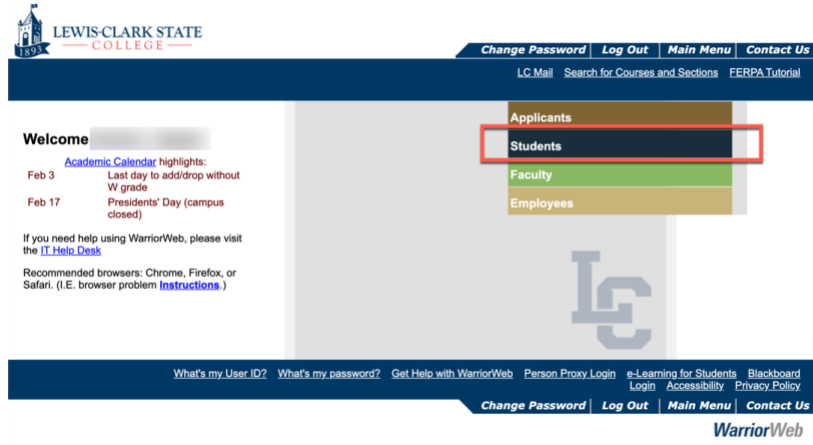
1893
LEWIS-CLARK STATE
COLLEGE

Change Password | Log Out | Main Menu | Contact Us

LC Mail Search for Courses and Sections FERPA Tutorial

Welcome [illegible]

Academic Calendar highlights:

Feb 3 Last day to add/drop without W grade

Feb 17 Presidents' Day (campus closed)

If you need help using WarriorWeb, please visit the IT Help Desk

Recommended browsers: Chrome, Firefox, or Safari. (I.E. browser problem Instructions.)

Applicants

Students

Faculty

Employees

LC

What's my User ID? What's my password? Get Help with WarriorWeb Person Proxy Login e-Learning for Students Blackboard Login Accessibility Privacy Policy

Change Password | Log Out | Main Menu | Contact Us

WarriorWeb